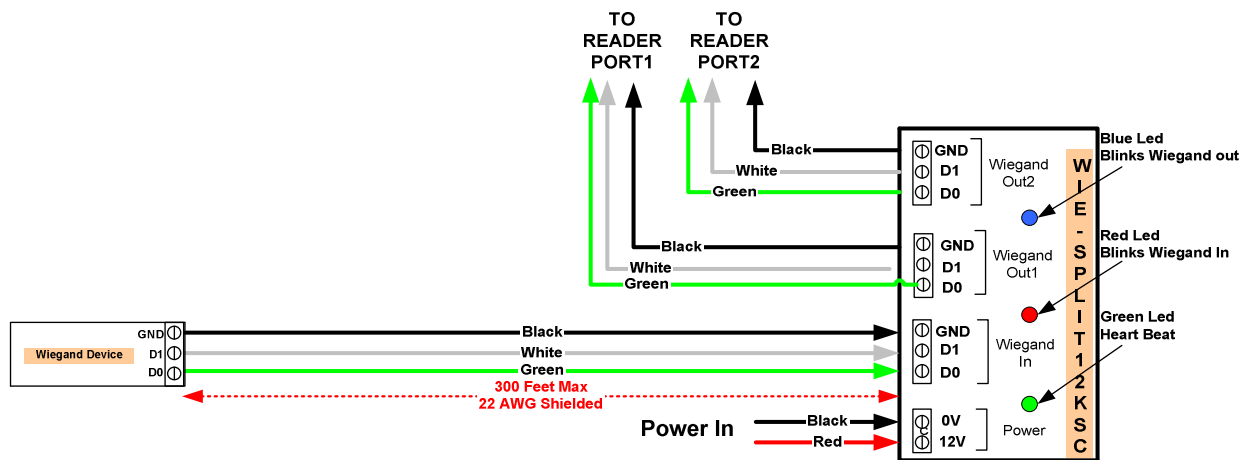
TO READER PORT1

TO READER PORT2

Black

White

Green

GND
D1
D0

Wiegand Out2

Blue Led
Blinks Wiegand out

Black

White

Green

GND
D1
D0

Wiegand Out1

Red Led
Blinks Wiegand In

WIE-SPLIT12KSC

Wiegand Device

GND
D1
D0

Black

White

Green

GND
D1
D0

Wiegand In

Green Led
Heart Beat

300 Feet Max
22 AWG Shielded

Power In

Black

Red

0V
12V

Power